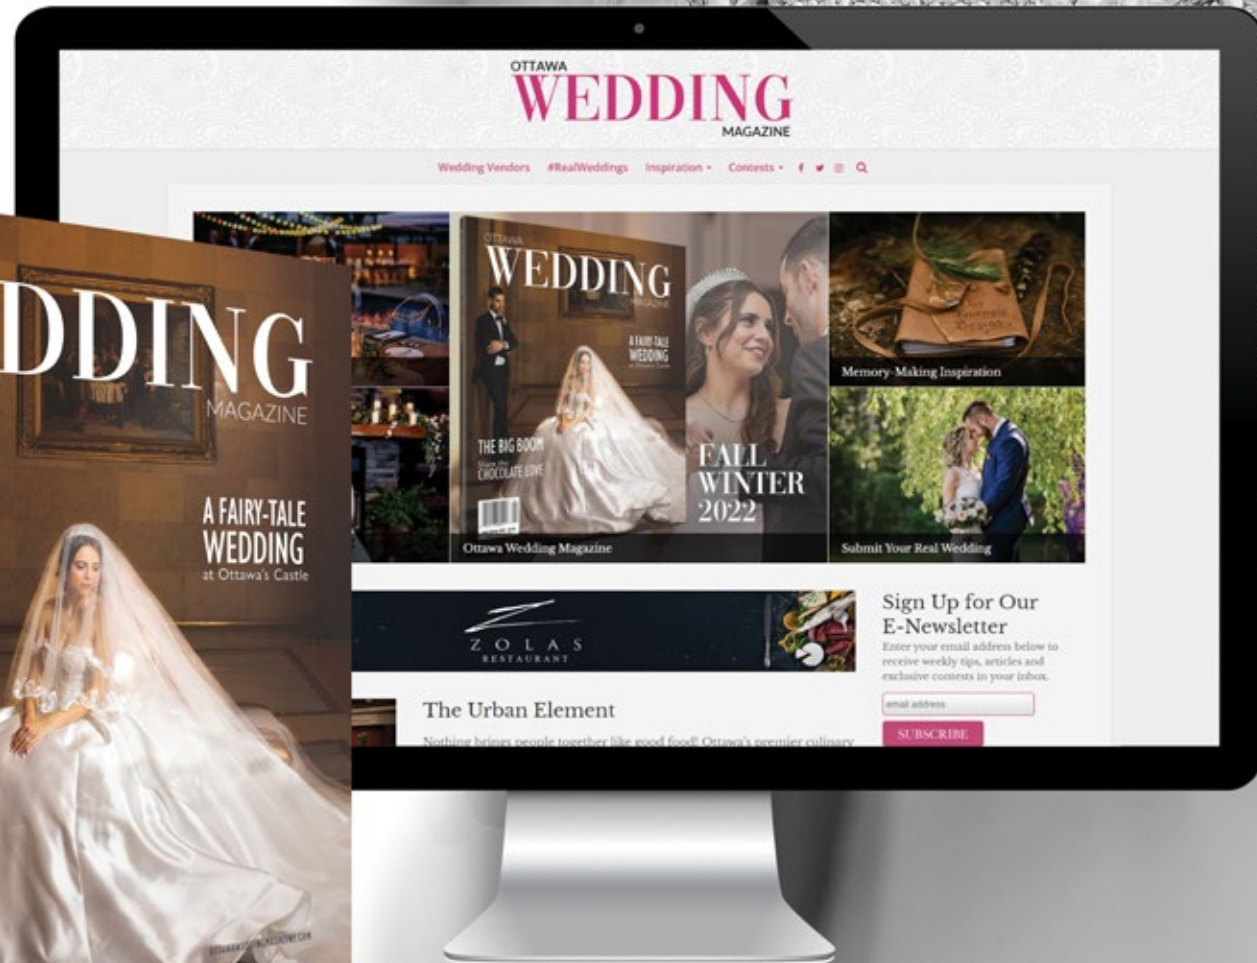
DDING
MAGAZINE

A FAIRY-TALE WEDDING
at Ottawa's Castle

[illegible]

OTTAWA
WEDDING
MAGAZINE

Wedding Vendors #RealWeddings Inspiration ▾ Contests ▾

OTTAWA
WEDDING
MAGAZINE

A FAIRY-TALE WEDDING
at Ottawa's Castle

THE BIG BOOM
Share the CHOCOLATE LOVE

FALL
WINTER
2022

Ottawa Wedding Magazine

Memory-Making Inspiration

Submit Your Real Wedding

ZOLAS
RESTAURANT

Sign Up for Our E-Newsletter
Enter your email address below to receive weekly tips, articles and exclusive contests in your inbox.

email address

SUBSCRIBE

The Urban Element

Nothing brings people together like good food! Ottawa's premier culinary